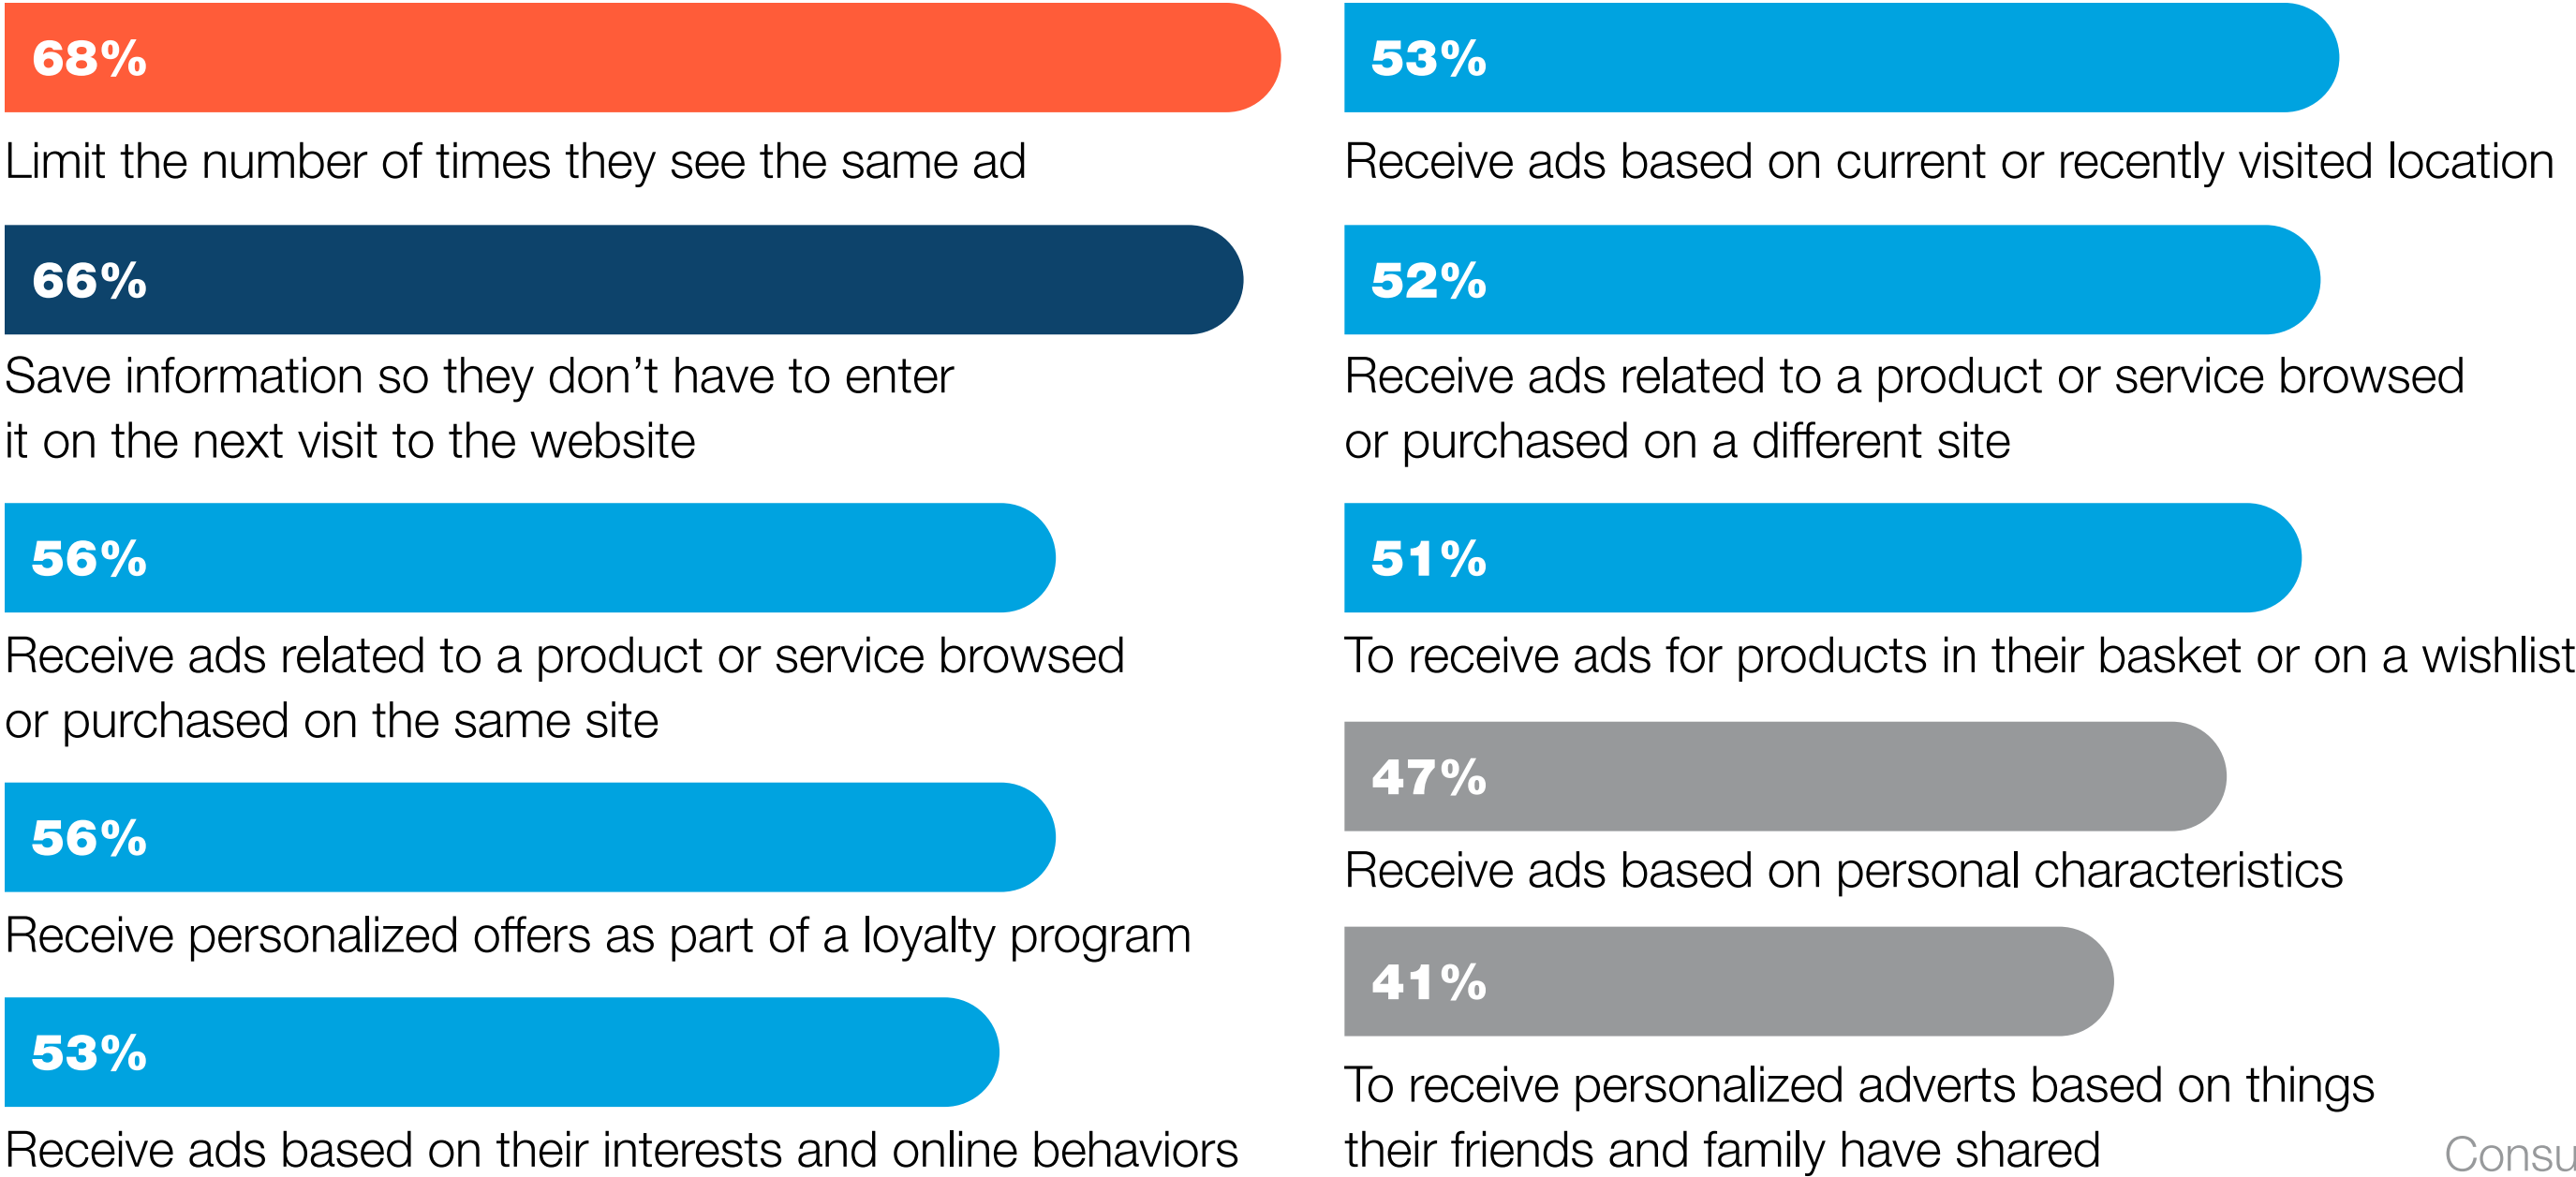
68%

Limit the number of times they see the same ad

66%

Save information so they don't have to enter it on the next visit to the website

56%

Receive ads related to a product or service browsed or purchased on the same site

56%

Receive personalized offers as part of a loyalty program

53%

Receive ads based on their interests and online behaviors

53%

Receive ads based on current or recently visited location

52%

Receive ads related to a product or service browsed or purchased on a different site

51%

To receive ads for products in their basket or on a wishlist

47%

Receive ads based on personal characteristics

41%

To receive personalized adverts based on things their friends and family have shared

Consu